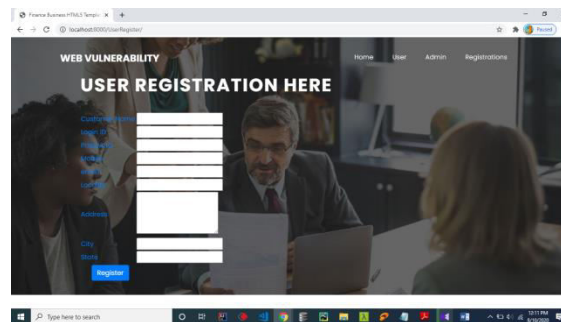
Finance Business HTML5 Templ ×  +

localhost:8000/UserRegister/

Paused

WEB VULNERABILITY

Home User Admin Registrations

USER REGISTRATION HERE

Customer Name
Login ID
Password
Mobile
Email
Locality
Address

City
State

Register

Type here to search

12:11 PM
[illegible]